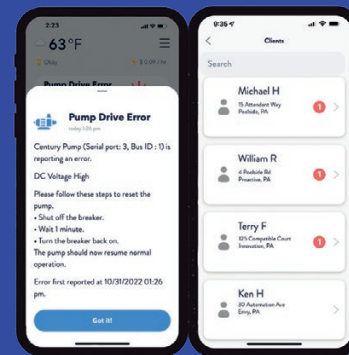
2:23

63°F

Okay

Pump Drive Error

Pump Drive Error

today 1:26 pm

Century Pump (Serial port: 3, Bus ID : 1) is reporting an error.

DC Voltage High

Please follow these steps to reset the pump.
• Shut off the breaker.
• Wait 1 minute.
• Turn the breaker back on.
The pump should now resume normal operation.

Error first reported at 10/31/2022 01:26 pm.

Got it!

9:25

Clients

Search

Michael H
15 Attendant Way
Poolside, PA

1

William R
4 Poolside Rd
Proactive, PA

1

Terry F
125 Compatible Court
Innovation, PA

1

Ken H
30 Automation Ave
Envy, PA